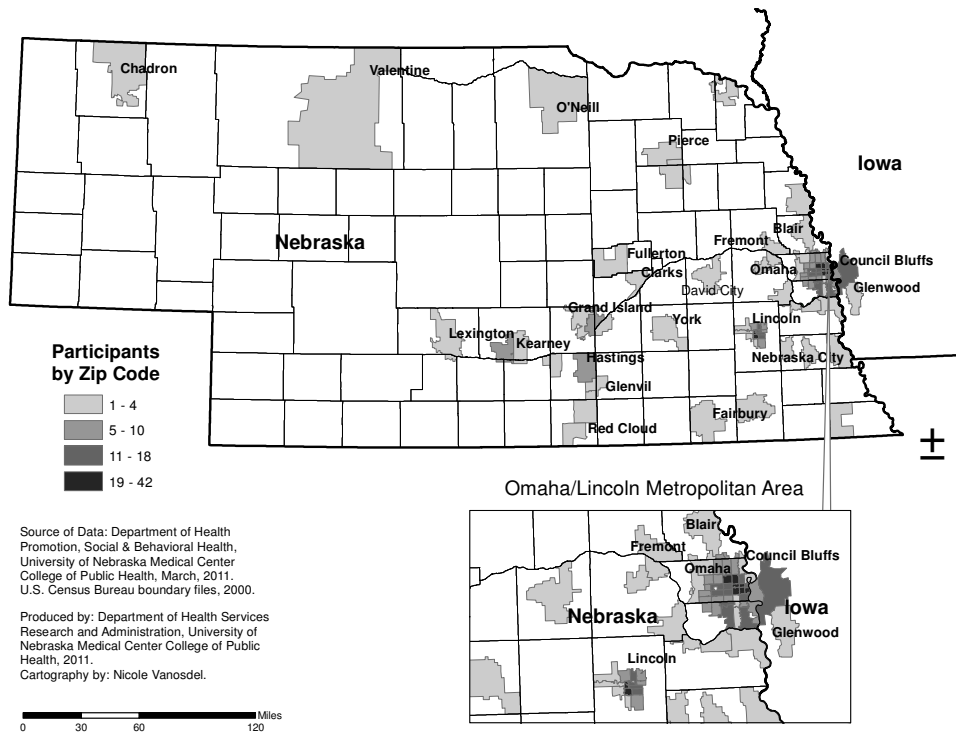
Chadron
Valentine
O'Neill
Pierce
Iowa
Nebraska
Blair
Fremont
Fullerton
Clarks
Omaha
Council Bluffs
David City
Glenwood
Grand Island
Lincoln
York
Lexington
Kearney
Hastings
Nebraska City
Glenvil
Fairbury
Red Cloud

Participants by Zip Code

1 - 4
5 - 10
11 - 18
19 - 42

Omaha/Lincoln Metropolitan Area

Blair
Fremont
Omaha
Council Bluffs
Nebraska
Iowa
Glenwood
Lincoln

Source of Data: Department of Health Promotion, Social & Behavioral Health, University of Nebraska Medical Center College of Public Health, March, 2011. U.S. Census Bureau boundary files, 2000.

Produced by: Department of Health Services Research and Administration, University of Nebraska Medical Center College of Public Health, 2011. Cartography by: Nicole Vanosdel.

Miles
0 30 60 120